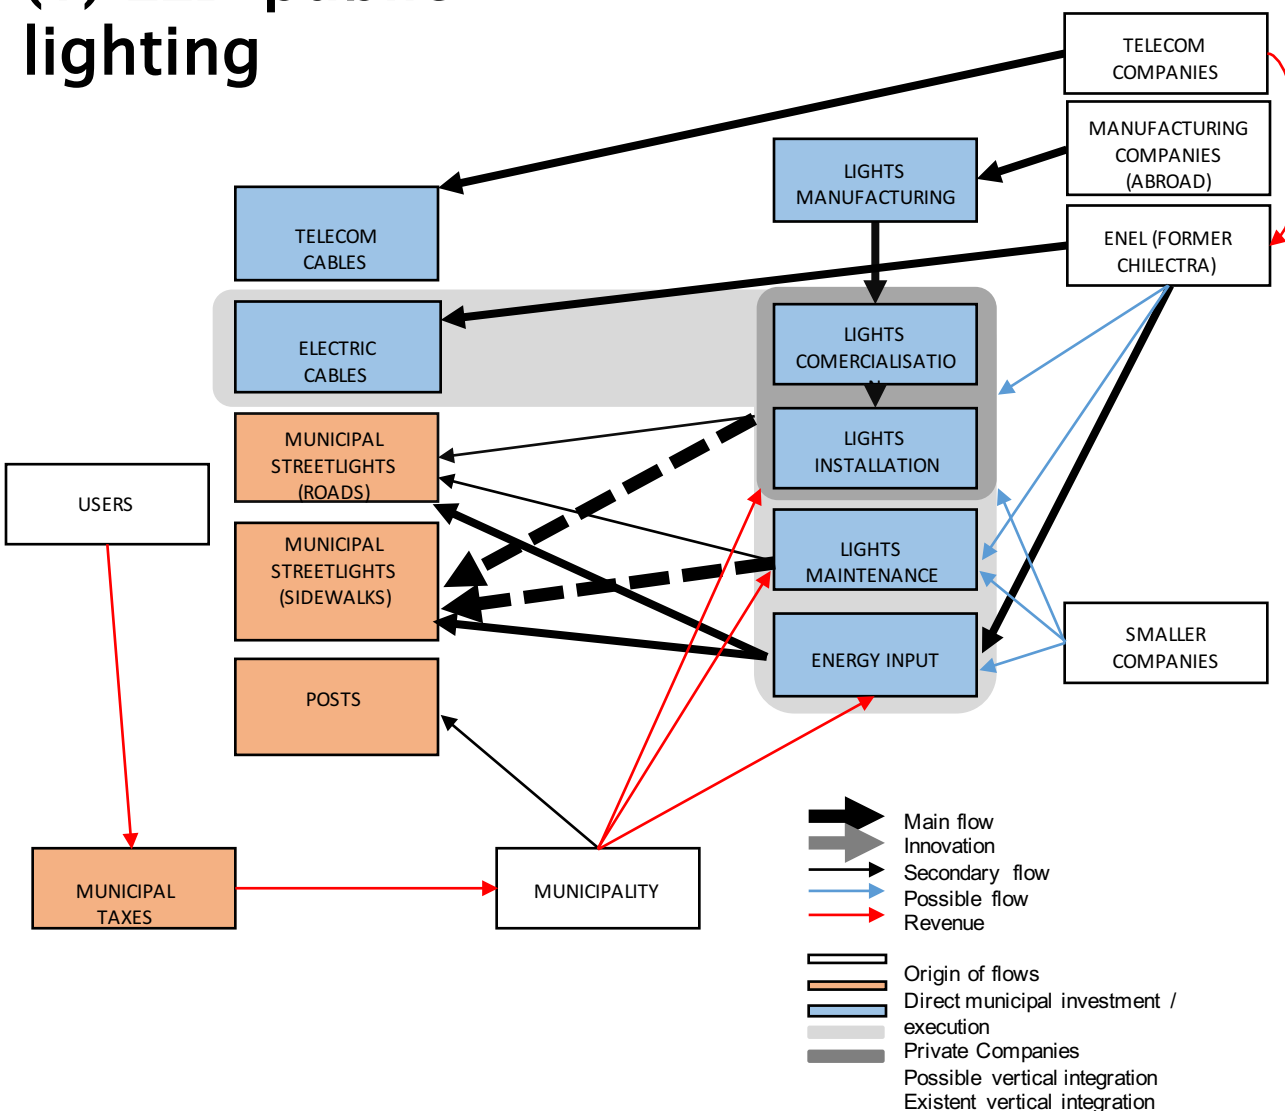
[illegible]
lighting

TELECOM COMPANIES

MANUFACTURING COMPANIES (ABROAD)

LIGHTS MANUFACTURING

TELECOM CABLES

ENEL (FORMER CHILECTRA)

ELECTRIC CABLES

LIGHTS COMERCIALISATIO N

LIGHTS INSTALLATION

MUNICIPAL STREETLIGHTS (ROADS)

USERS

MUNICIPAL STREETLIGHTS (SIDEWALKS)

LIGHTS MAINTENANCE

ENERGY INPUT

SMALLER COMPANIES

POSTS

MUNICIPAL TAXES

MUNICIPALITY

Main flow
Innovation
Secondary flow
Possible flow
Revenue

Origin of flows
Direct municipal investment / execution
Private Companies
Possible vertical integration
Existent vertical integration